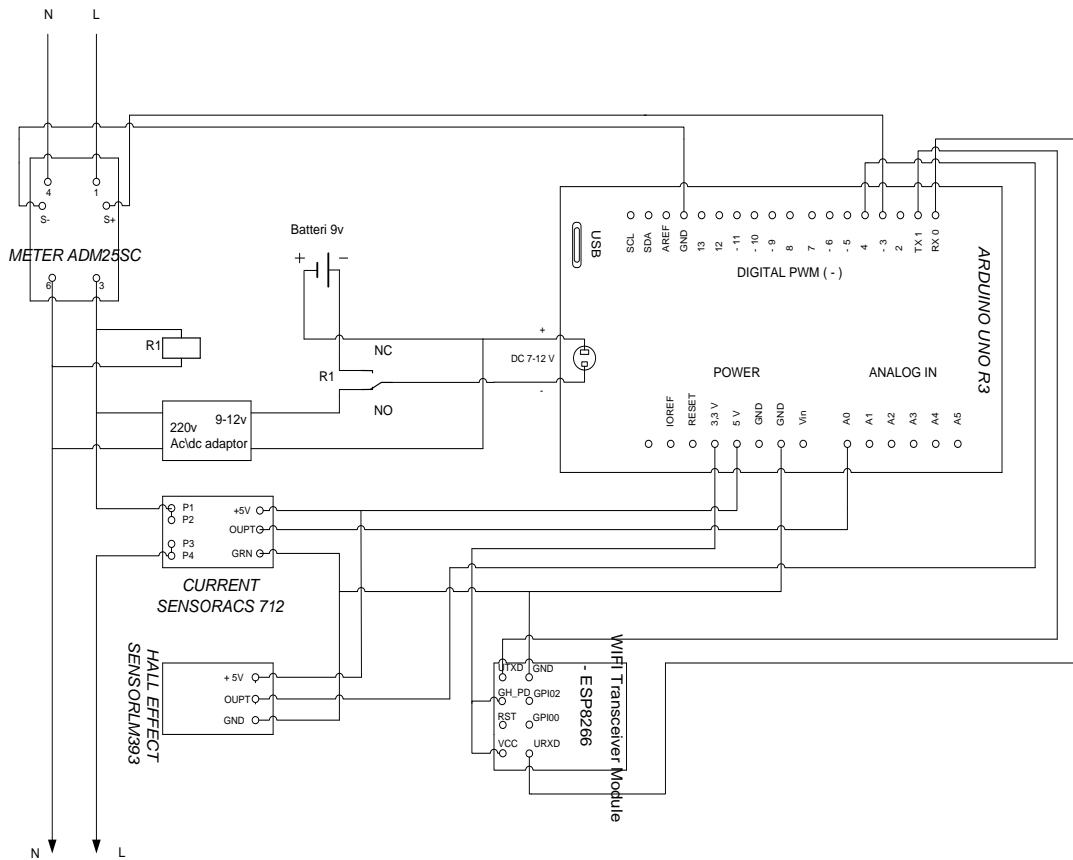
N L

4 1
S- S+
METER ADM25SC
6 3

R1

Batteri 9v
+ −

NC
R1
NO

220v
9-12v
Ac\dc adaptor

+
DC 7-12 V
-

USB

SCL SDA AREF GND 13 12 ~11 ~10 ~9 8 7 ~6 ~5 4 ~3 2 TX 1 RX 0
DIGITAL PWM ( ~ )

ARDUINO UNO R3

POWER
IOREF RESET 3,3 V 5 V GND GND Vin

ANALOG IN
A0 A1 A2 A3 A4 A5

P1
P2
P3
P4
+5V
OUPT
GRN
CURRENT SENSORACS 712

HALL EFFECT SENSORLM393
+ 5V
OUPT
GND

WIFI Transceiver Module - ESP8266
UTXD GND
GH_PD GPI02
RST GPI00
VCC URXD

N L